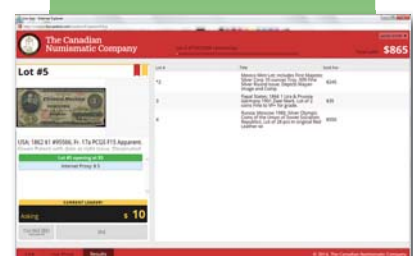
The Canadian Numismatic Company

$865

Lot #5

USA, 1862 $1 #95566, Fr. 17a PCGS F15 Apparent

Lot #5 opening at $5

Internet Proxy: $10

CURRENT LEADER!

Asking

$ 10

Bid

Lot #

Title

Sold For

Results

© 2014, The Canadian Numismatic Company